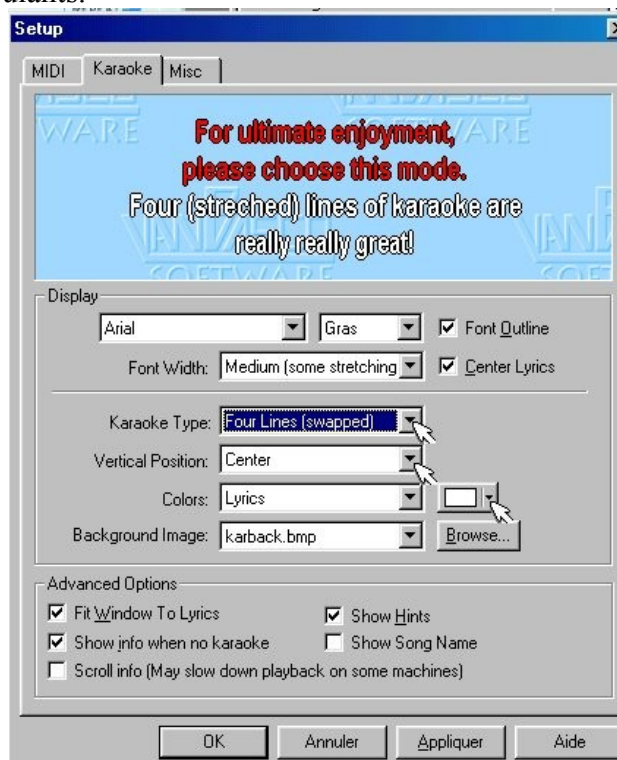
Setup

MIDI | Karaoke | Misc

For ultimate enjoyment, please choose this mode.
Four (streched) lines of karaoke are really really great!

Display

Arial | Gras | Font Outline

Font Width: Medium (some stretching | Center Lyrics

Karaoke Type: Four Lines (swapped)

Vertical Position: Center

Colors: Lyrics

Background Image: karback.bmp | Browse...

Advanced Options

Fit Window To Lyrics
Show Hints
Show info when no karaoke
Show Song Name
Scroll info (May slow down playback on some machines)

OK | Annuler | Appliquer | Aide